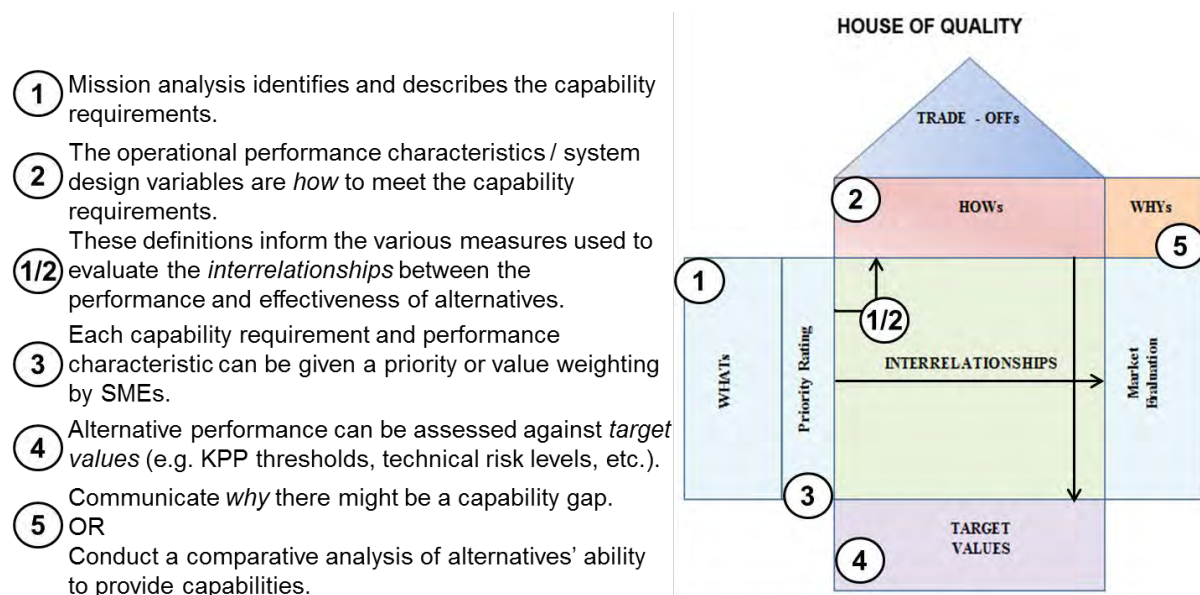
1 Mission analysis identifies and describes the capability requirements.

2 The operational performance characteristics / system design variables are *how* to meet the capability requirements.

1/2 These definitions inform the various measures used to evaluate the *interrelationships* between the performance and effectiveness of alternatives.

3 Each capability requirement and performance characteristic can be given a priority or value weighting by SMEs.

4 Alternative performance can be assessed against *target values* (e.g. KPP thresholds, technical risk levels, etc.).

5 Communicate *why* there might be a capability gap.
OR
Conduct a comparative analysis of alternatives' ability to provide capabilities.

HOUSE OF QUALITY

TRADE - OFFs

2 HOWs

WHYs 5

1 WHATs

Priority Rating

1/2

INTERRELATIONSHIPS

Market Evaluation

3

4 TARGET VALUES